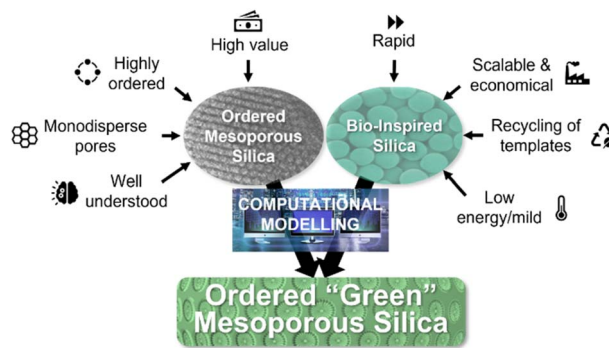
High value

Rapid

Highly ordered

Scalable & economical

Ordered Mesoporous Silica

Bio-Inspired Silica

Monodisperse pores

Recycling of templates

Well understood

Low energy/mild

COMPUTATIONAL MODELLING

Ordered "Green" Mesoporous Silica